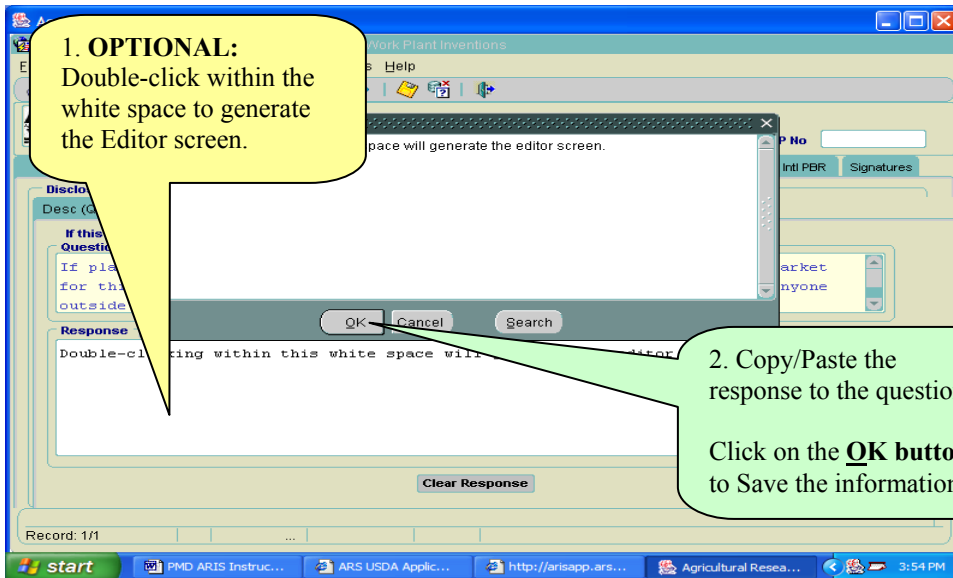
A

1. **OPTIONAL:** Double-click within the white space to generate the Editor screen.

Work Plant Inventions

F s Help

P No

pace will generate the editor screen.

Intl PBR Signatures

Disclo

Desc (Q

If this

Questi

If pla arket

for thi nyone

outside

Response

OK Cancel Search

Double-cl king within this white space wil editor

2. Copy/Paste the response to the questio

Click on the **OK butto** to Save the informatio

Clear Response

Record: 1/1 ...

start PMD ARIS Instruc... ARS USDA Applic... http://arisapp.ars.... Agricultural Resea... 3:54 PM